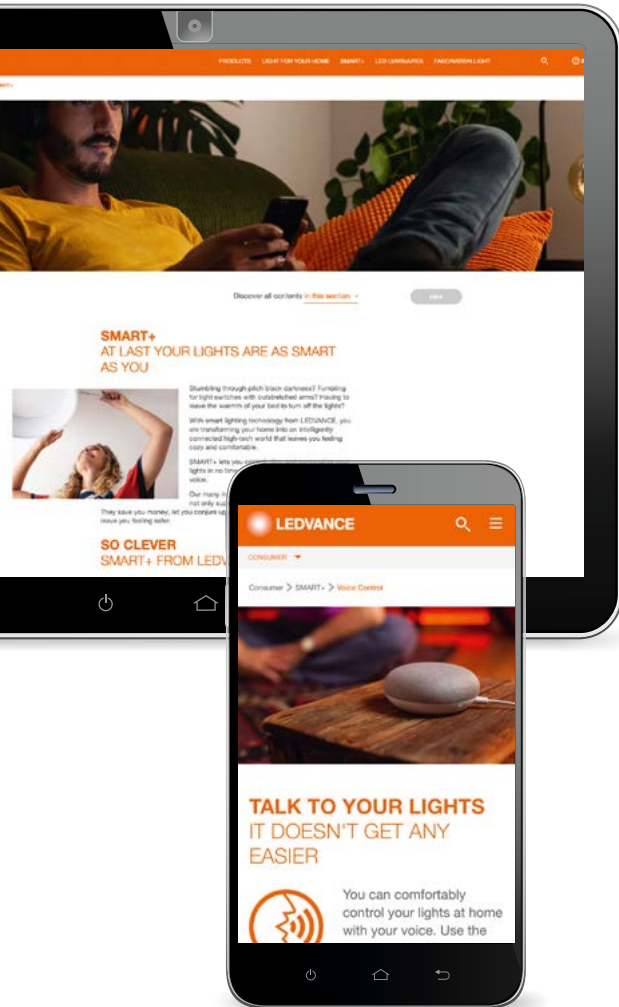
PRODUCTS LIGHT FOR YOUR HOME SMART+ LED LUMINAIRES FASCINATION LIGHT

Discover all contents in this section

SMART+
AT LAST YOUR LIGHTS ARE AS SMART AS YOU

Stumbling through pitch black darkness? Fumbling for light switches with outstretched arms? Having to leave the warmth of your bed to turn off the lights?

With smart lighting technology from LEDVANCE, you are transforming your home into an intelligently connected high-tech world that leaves you feeling cozy and comfortable.

SMART+ lets you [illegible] lights in no time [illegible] voice.

Our many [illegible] not only su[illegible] They save you money, let you conjure up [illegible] leave you feeling safer.

SO CLEVER
SMART+ FROM LEDV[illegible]

LEDVANCE

CONSUMER

Consumer > SMART+ > Voice Control

TALK TO YOUR LIGHTS
IT DOESN'T GET ANY EASIER

You can comfortably control your lights at home with your voice. Use the